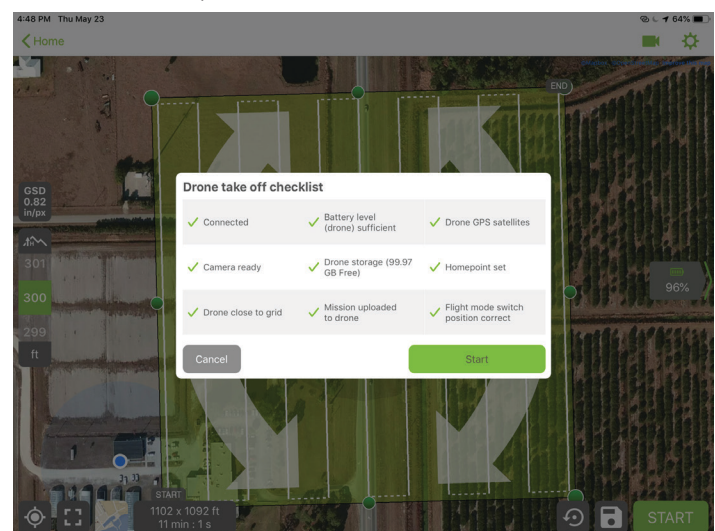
4:48 PM Thu May 23

64%

Home

END

GSD
0.82
in/px

301

300

299

ft

96%

Drone take off checklist

| | | |
|---|---|---|
| ✓ Connected | ✓ Battery level (drone) sufficient | ✓ Drone GPS satellites |
| ✓ Camera ready | ✓ Drone storage (99.97 GB Free) | ✓ Homepoint set |
| ✓ Drone close to grid | ✓ Mission uploaded to drone | ✓ Flight mode switch position correct |

Cancel

Start

START

1102 x 1092 ft
11 min : 1 s

START